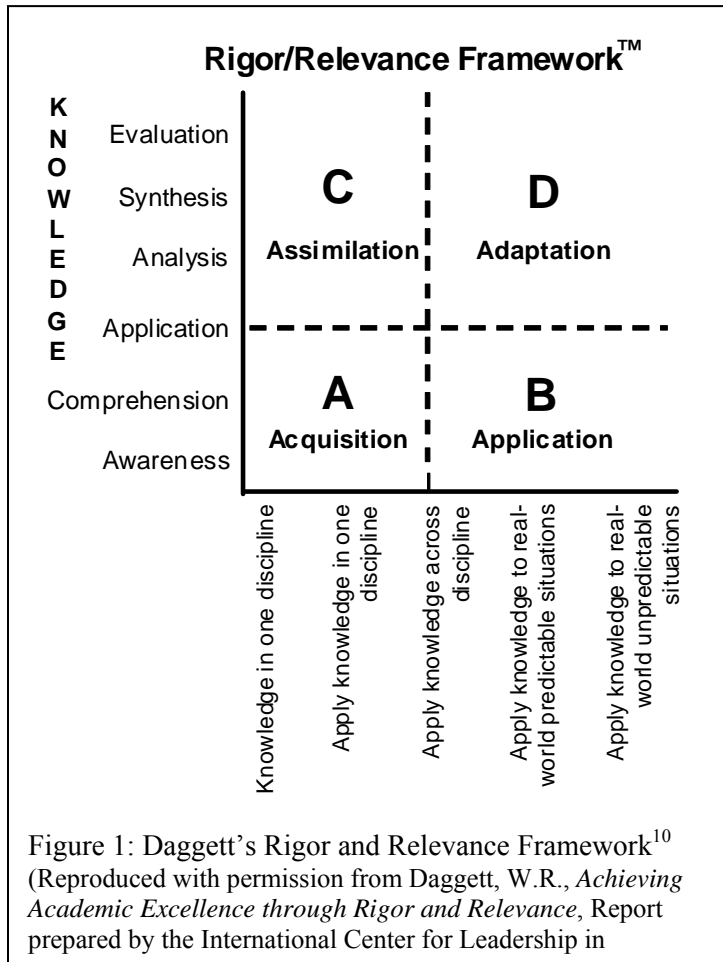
Rigor/Relevance Framework™

KNOWLEDGE

Evaluation

Synthesis

Analysis

Application

Comprehension

Awareness

C
Assimilation

D
Adaptation

A
Acquisition

B
Application

Knowledge in one discipline

Apply knowledge in one discipline

Apply knowledge across discipline

Apply knowledge to real-world predictable situations

Apply knowledge to real-world unpredictable situations

Figure 1: Daggett's Rigor and Relevance Framework$^{10}$ (Reproduced with permission from Daggett, W.R., *Achieving Academic Excellence through Rigor and Relevance*, Report prepared by the International Center for Leadership in